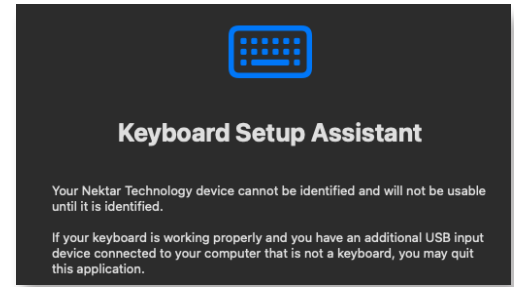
Keyboard Setup Assistant

Your Nektar Technology device cannot be identified and will not be usable until it is identified.

If your keyboard is working properly and you have an additional USB input device connected to your computer that is not a keyboard, you may quit this application.